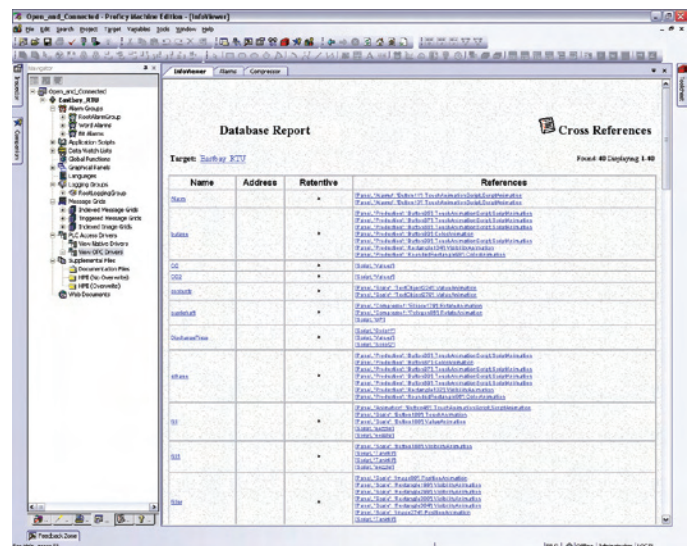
Open_and_Connected - Proficy Machine Edition - [InfoViewer]

File Edit Search Project Target Variables Tools Window Help

Navigator

Open_and_Connected
Eastbay_RTU
Alarm Groups
RootAlarmGroup
Word Alarms
Bit Alarms
Application Scripts
Data Watch Lists
Global Functions
Graphical Panels
Languages
Logging Groups
RootLoggingGroup
Message Grids
Indexed Message Grids
Triggered Message Grids
Indexed Image Grids
PLC Access Drivers
View Native Drivers
View OPC Drivers
Supplemental Files
Documentation Files
HMI (No Overwrite)
HMI (Overwrite)
Web Documents

InfoViewer | Alarms | Companion

Database Report

Cross References

Target: Eastbay RTU

Found: 40 Displaying 1-40

| Name | Address | Retentive | References |
|---|---|---|---|
| Alarm | | • | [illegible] |
| buttons | | • | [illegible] |
| O2 | | • | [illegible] |
| CO2 | | • | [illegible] |
| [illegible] | | • | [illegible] |
| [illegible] | | • | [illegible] |
| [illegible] | | • | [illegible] |
| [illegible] | | • | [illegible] |
| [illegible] | | • | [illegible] |
| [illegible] | | • | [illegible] |
| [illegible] | | • | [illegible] |

Feedback Zone